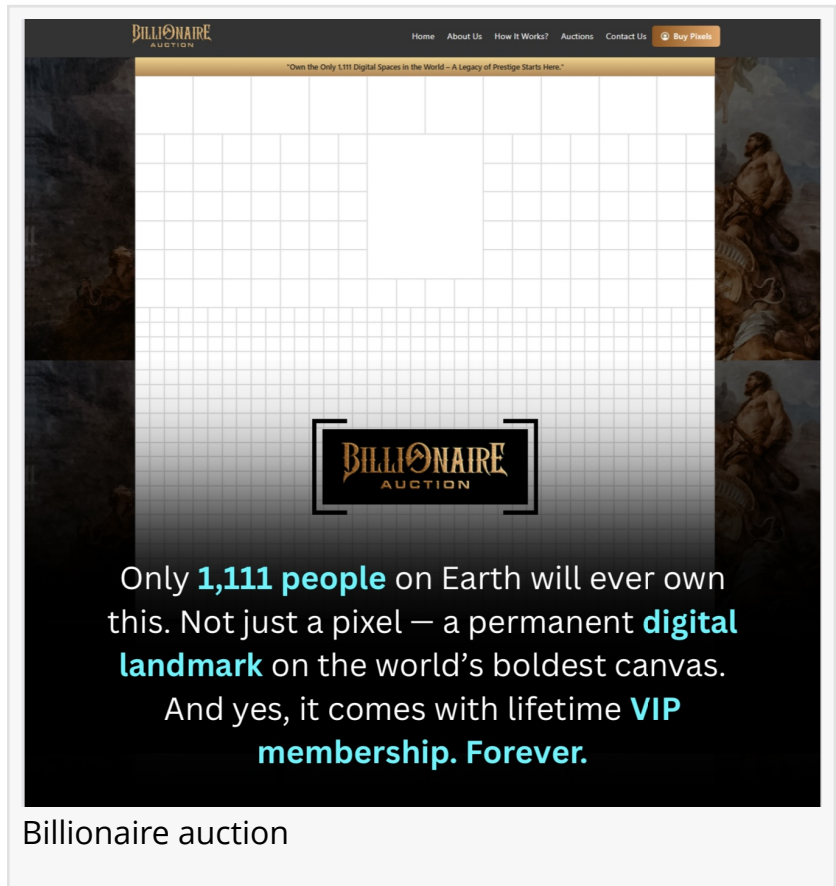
BILLIONAIRE AUCTION

Home About Us How It Works? Auctions Contact Us Buy Pixels

"Own the Only 1,111 Digital Spaces in the World – A Legacy of Prestige Starts Here."

BILLIONAIRE AUCTION

Only 1,111 people on Earth will ever own this. Not just a pixel — a permanent digital landmark on the world's boldest canvas. And yes, it comes with lifetime VIP membership. Forever.

Billionaire auction